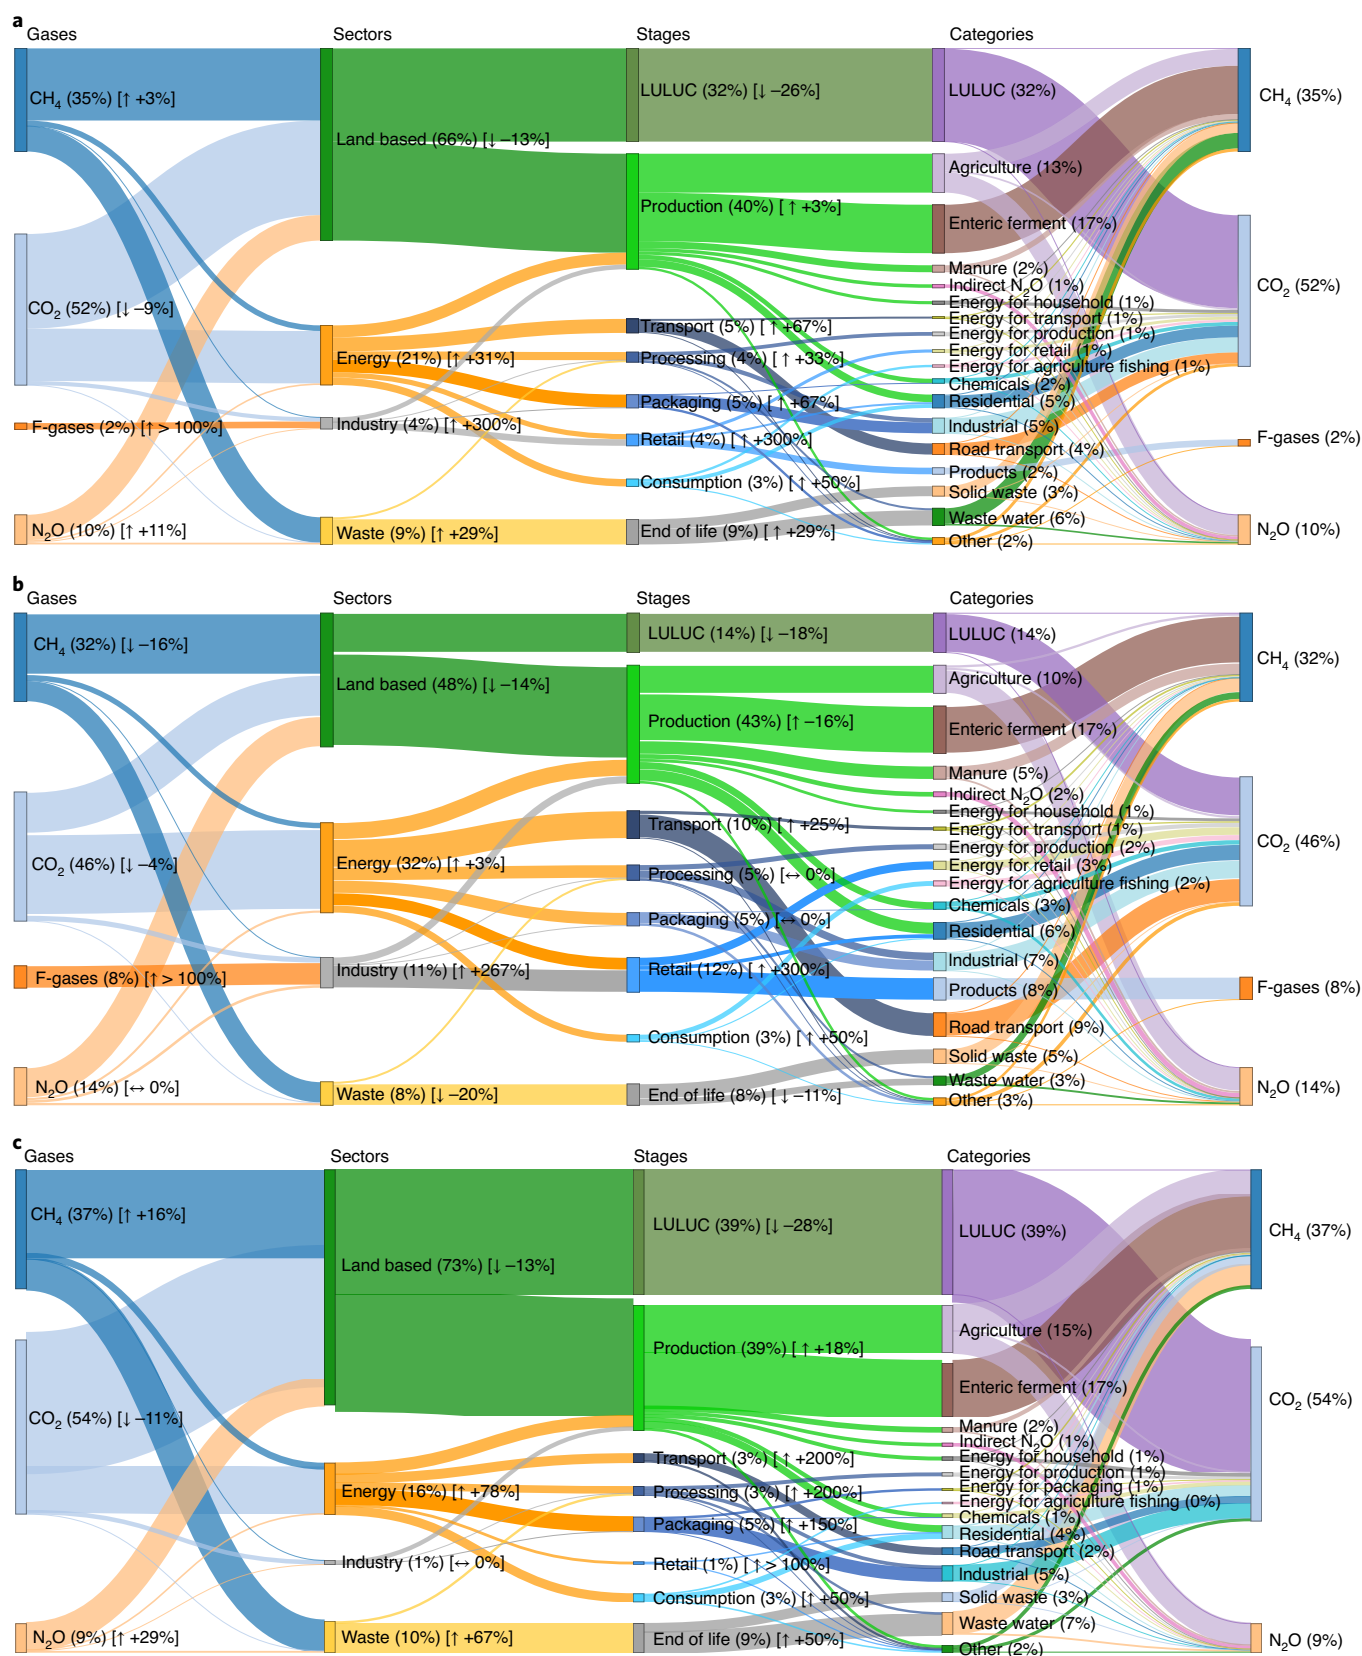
a

Gases

CH$_4$ (35%) [↑ +3%]

CO$_2$ (52%) [↓ –9%]

F-gases (2%) [↑ > 100%]

N$_2$O (10%) [↑ +11%]

Sectors

Land based (66%) [↓ –13%]

Energy (21%) [↑ +31%]

Industry (4%) [↑ +300%]

Waste (9%) [↑ +29%]

Stages

LULUC (32%) [↓ –26%]

Production (40%) [↑ +3%]

Transport (5%) [↑ +67%]

Processing (4%) [↑ +33%]

Packaging (5%) [↑ +67%]

Retail (4%) [↑ +300%]

Consumption (3%) [↑ +50%]

End of life (9%) [↑ +29%]

Categories

LULUC (32%)

Agriculture (13%)

Enteric ferment (17%)

Manure (2%)

Indirect N$_2$O (1%)

Energy for household (1%)

Energy for transport (1%)

Energy for production (1%)

Energy for retail (1%)

Energy for agriculture fishing (1%)

Chemicals (2%)

Residential (5%)

Industrial (5%)

Road transport (4%)

Products (2%)

Solid waste (3%)

Waste water (6%)

Other (2%)

CH$_4$ (35%)

CO$_2$ (52%)

F-gases (2%)

N$_2$O (10%)

b

Gases

CH$_4$ (32%) [↓ –16%]

CO$_2$ (46%) [↓ –4%]

F-gases (8%) [↑ > 100%]

N$_2$O (14%) [↔ 0%]

Sectors

Land based (48%) [↓ –14%]

Energy (32%) [↑ +3%]

Industry (11%) [↑ +267%]

Waste (8%) [↓ –20%]

Stages

LULUC (14%) [↓ –18%]

Production (43%) [↑ –16%]

Transport (10%) [↑ +25%]

Processing (5%) [↔ 0%]

Packaging (5%) [↔ 0%]

Retail (12%) [↑ +300%]

Consumption (3%) [↑ +50%]

End of life (8%) [↓ –11%]

Categories

LULUC (14%)

Agriculture (10%)

Enteric ferment (17%)

Manure (5%)

Indirect N$_2$O (2%)

Energy for household (1%)

Energy for transport (1%)

Energy for production (2%)

Energy for retail (3%)

Energy for agriculture fishing (2%)

Chemicals (3%)

Residential (6%)

Industrial (7%)

Products (8%)

Road transport (9%)

Solid waste (5%)

Waste water (3%)

Other (3%)

CH$_4$ (32%)

CO$_2$ (46%)

F-gases (8%)

N$_2$O (14%)

c

Gases

CH$_4$ (37%) [↑ +16%]

CO$_2$ (54%) [↓ –11%]

N$_2$O (9%) [↑ +29%]

Sectors

Land based (73%) [↓ –13%]

Energy (16%) [↑ +78%]

Industry (1%) [↔ 0%]

Waste (10%) [↑ +67%]

Stages

LULUC (39%) [↓ –28%]

Production (39%) [↑ +18%]

Transport (3%) [↑ +200%]

Processing (3%) [↑ +200%]

Packaging (5%) [↑ +150%]

Retail (1%) [↑ > 100%]

Consumption (3%) [↑ +50%]

End of life (9%) [↑ +50%]

Categories

LULUC (39%)

Agriculture (15%)

Enteric ferment (17%)

Manure (2%)

Indirect N$_2$O (1%)

Energy for household (1%)

Energy for production (1%)

Energy for packaging (1%)

Energy for agriculture fishing (0%)

Chemicals (1%)

Residential (4%)

Road transport (2%)

Industrial (5%)

Solid waste (3%)

Waste water (7%)

Other (2%)

CH$_4$ (37%)

CO$_2$ (54%)

N$_2$O (9%)